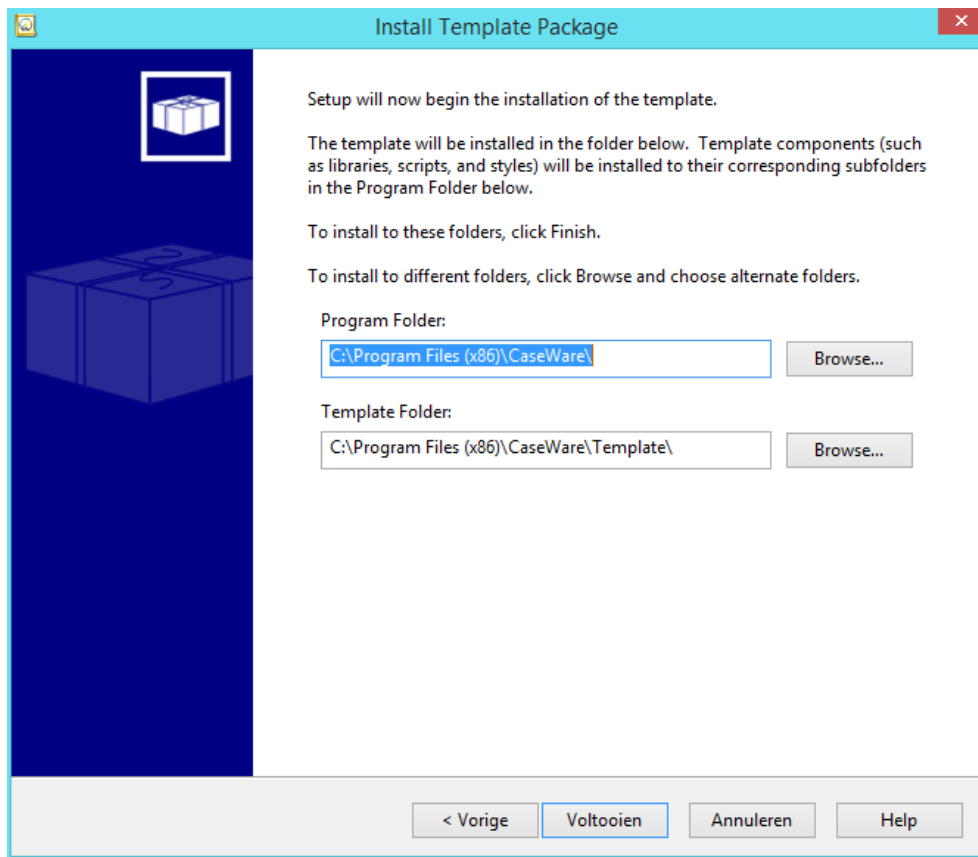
Install Template Package

Setup will now begin the installation of the template.

The template will be installed in the folder below. Template components (such as libraries, scripts, and styles) will be installed to their corresponding subfolders in the Program Folder below.

To install to these folders, click Finish.

To install to different folders, click Browse and choose alternate folders.

Program Folder:

C:\Program Files (x86)\CaseWare\

Browse...

Template Folder:

C:\Program Files (x86)\CaseWare\Template\

Browse...

< Vorige

Voltooien

Annuleren

Help